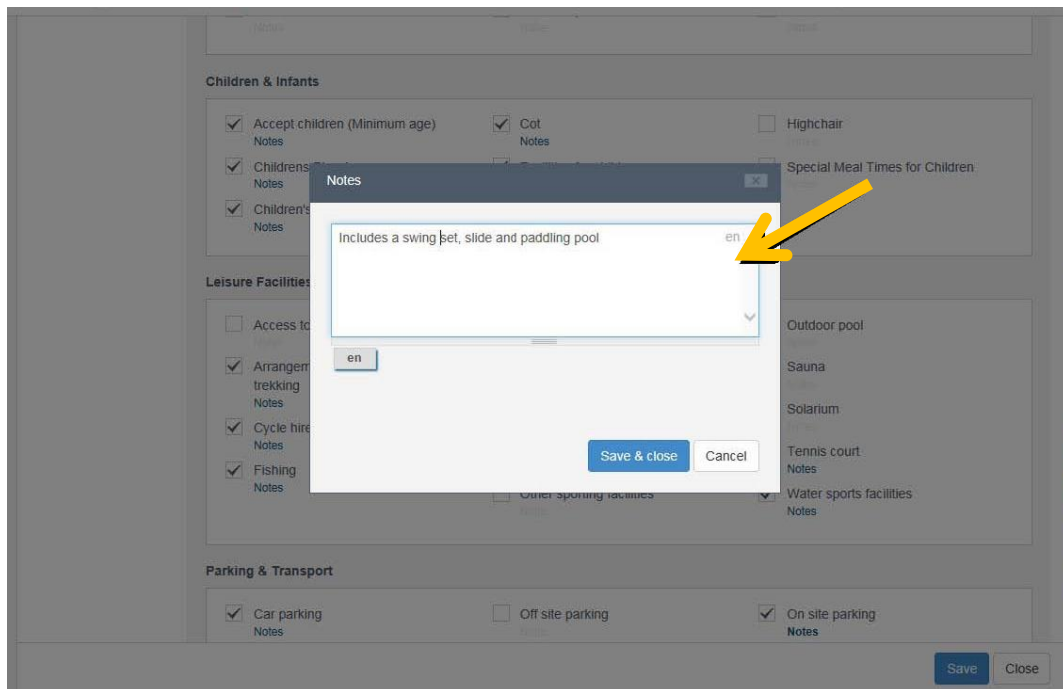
Notes Notes Notes

Children & Infants

Accept children (Minimum age)
Notes

Cot
Notes

Highchair
Notes

Childrens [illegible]
Notes

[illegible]

Special Meal Times for Children

Children's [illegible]
Notes

Leisure Facilities

Access to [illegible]
Notes

Outdoor pool
Notes

Arrangem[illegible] trekking
Notes

Sauna
Notes

Solarium
Notes

Cycle hire
Notes

Tennis court
Notes

Fishing
Notes

Other sporting facilities
Notes

Water sports facilities
Notes

Parking & Transport

Car parking
Notes

Off site parking
Notes

On site parking
Notes

Notes

Includes a swing set, slide and paddling pool

en

en

Save & close

Cancel

Save

Close